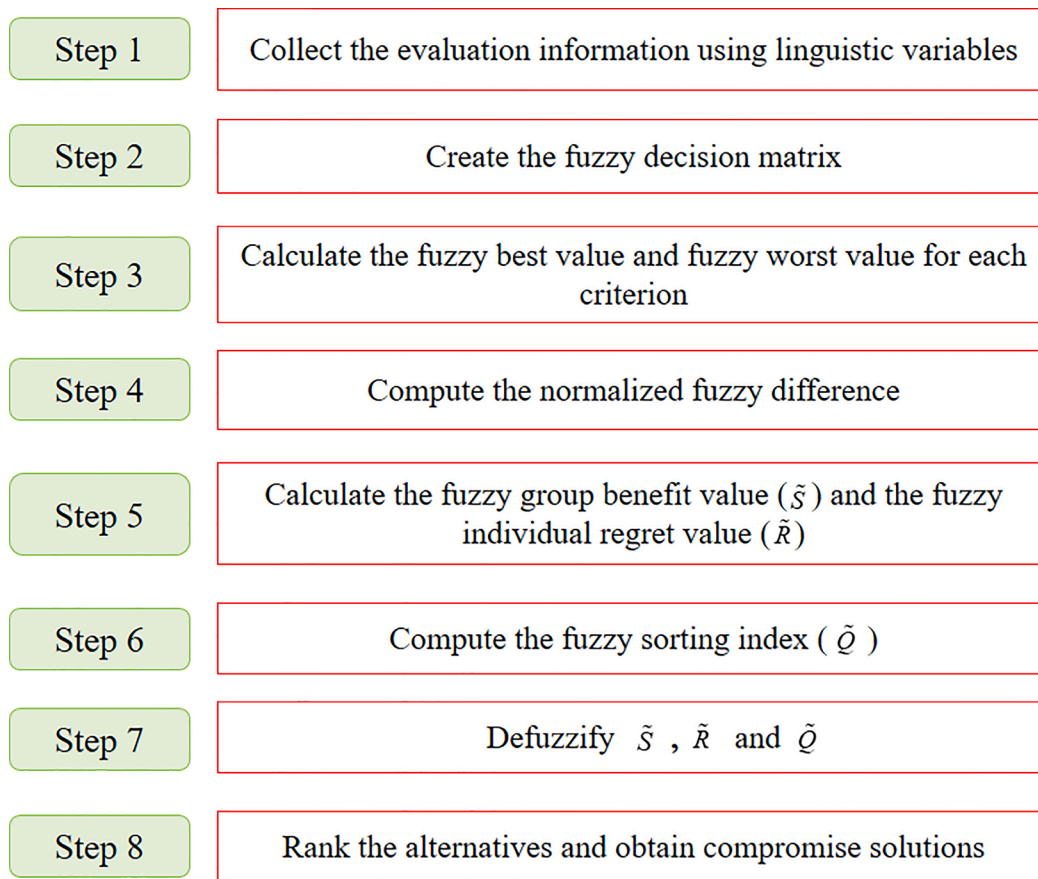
Step 1

Collect the evaluation information using linguistic variables

Step 2

Create the fuzzy decision matrix

Step 3

Calculate the fuzzy best value and fuzzy worst value for each criterion

Step 4

Compute the normalized fuzzy difference

Step 5

Calculate the fuzzy group benefit value ($\tilde{S}$) and the fuzzy individual regret value ($\tilde{R}$)

Step 6

Compute the fuzzy sorting index ( $\tilde{Q}$ )

Step 7

Defuzzify $\tilde{S}$ , $\tilde{R}$ and $\tilde{Q}$

Step 8

Rank the alternatives and obtain compromise solutions